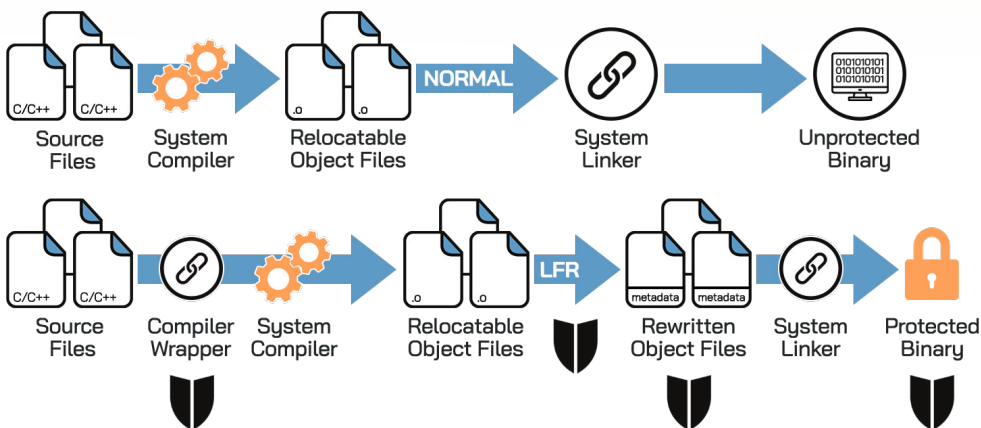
C/C++
C/C++
Source Files

System Compiler

.o
.o
Relocatable Object Files

NORMAL

System Linker

010101010
010101010
010101010
Unprotected Binary

C/C++
C/C++
Source Files

Compiler Wrapper

System Compiler

.o
.o
Relocatable Object Files

LFR

metadata
metadata
Rewritten Object Files

System Linker

Protected Binary